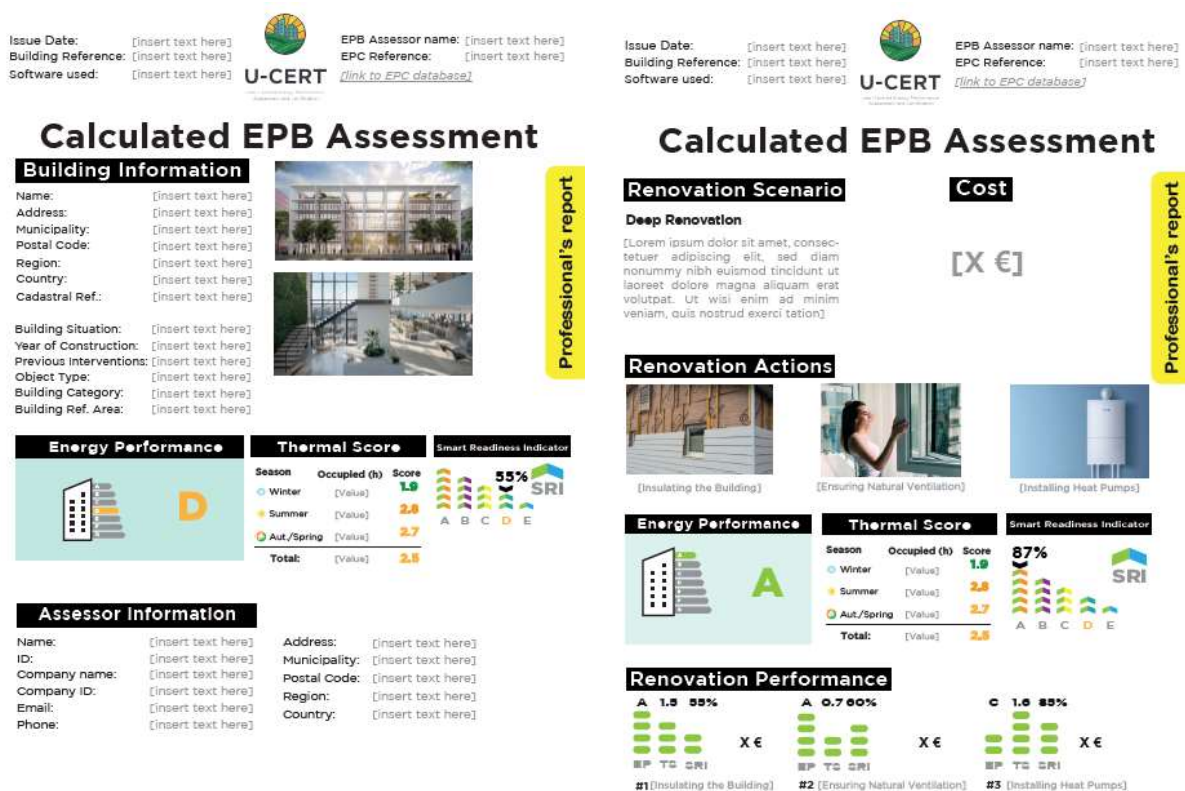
Issue Date: [insert text here]
Building Reference: [insert text here]
Software used: [insert text here]

U-CERT

EPB Assessor name: [insert text here]
EPC Reference: [insert text here]
[link to EPC database]

Calculated EPB Assessment

Building Information

Name: [insert text here]
Address: [insert text here]
Municipality: [insert text here]
Postal Code: [insert text here]
Region: [insert text here]
Country: [insert text here]
Cadastral Ref.: [insert text here]

Building Situation: [insert text here]
Year of Construction: [insert text here]
Previous Interventions: [insert text here]
Object Type: [insert text here]
Building Category: [insert text here]
Building Ref. Area: [insert text here]

Professional's report

Energy Performance

D

Thermal Score

| Season | Occupied (h) | Score |
|---|---|---|
| Winter | [Value] | 1.9 |
| Summer | [Value] | 2.8 |
| Aut./Spring | [Value] | 2.7 |
| Total: | [Value] | 2.5 |

Smart Readiness Indicator

55%

SRI

A B C D E

Assessor Information

Name: [insert text here]
ID: [insert text here]
Company name: [insert text here]
Company ID: [insert text here]
Email: [insert text here]
Phone: [insert text here]

Address: [insert text here]
Municipality: [insert text here]
Postal Code: [insert text here]
Region: [insert text here]
Country: [insert text here]

Issue Date: [insert text here]
Building Reference: [insert text here]
Software used: [insert text here]

U-CERT

EPB Assessor name: [insert text here]
EPC Reference: [insert text here]
[link to EPC database]

Calculated EPB Assessment

Renovation Scenario

Deep Renovation

[Lorem ipsum dolor sit amet, consectetuer adipiscing elit, sed diam nonummy nibh euismod tincidunt ut laoreet dolore magna aliquam erat volutpat. Ut wisi enim ad minim veniam, quis nostrud exerci tation]

Cost

[X €]

Professional's report

Renovation Actions

[Insulating the Building]
[Ensuring Natural Ventilation]
[Installing Heat Pumps]

Energy Performance

A

Thermal Score

| Season | Occupied (h) | Score |
|---|---|---|
| Winter | [Value] | 1.9 |
| Summer | [Value] | 2.8 |
| Aut./Spring | [Value] | 2.7 |
| Total: | [Value] | 2.5 |

Smart Readiness Indicator

87%

SRI

A B C D E

Renovation Performance

A 1.5 55%
EP TC SRI
X €
#1 [Insulating the Building]

A 0.7 60%
EP TC SRI
X €
#2 [Ensuring Natural Ventilation]

C 1.6 85%
EP TC SRI
X €
#3 [Installing Heat Pumps]